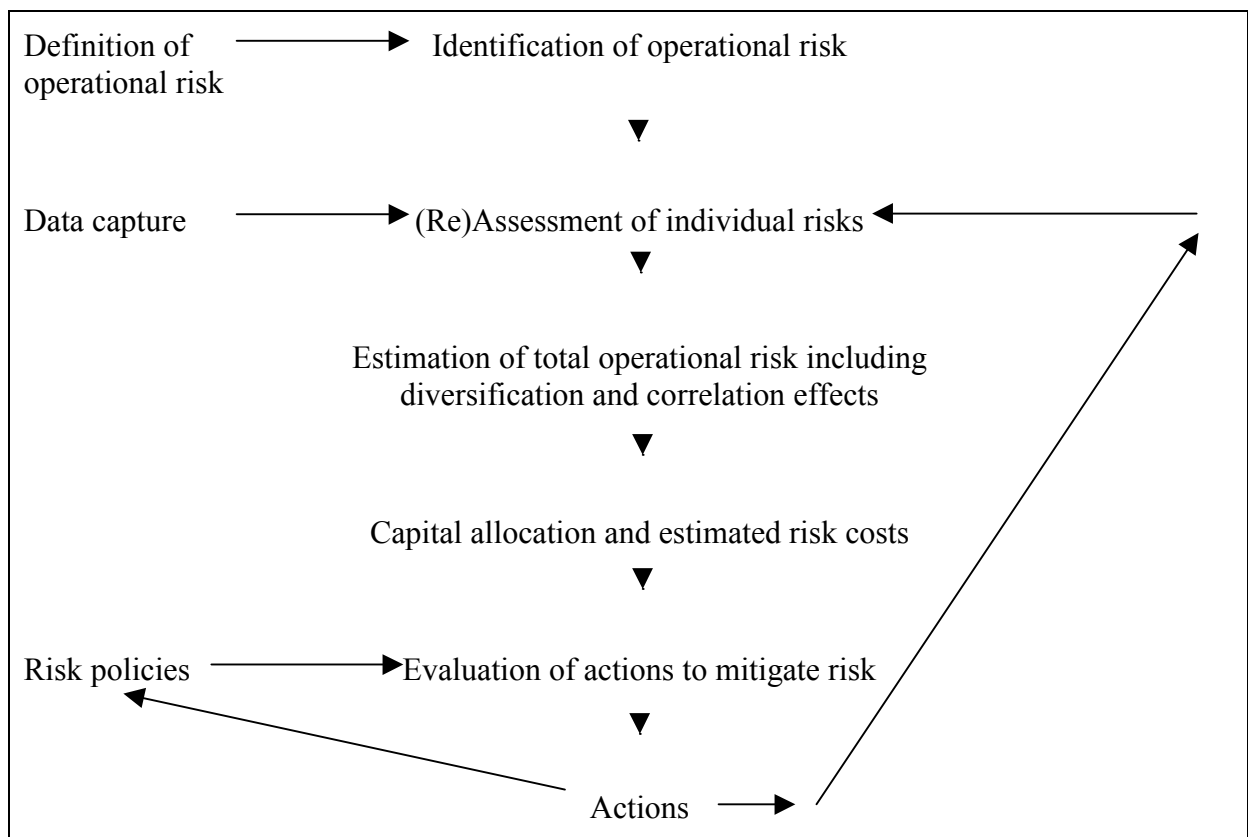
Definition of operational risk

Identification of operational risk

Data capture

(Re)Assessment of individual risks

Estimation of total operational risk including diversification and correlation effects

Capital allocation and estimated risk costs

Risk policies

Evaluation of actions to mitigate risk

Actions